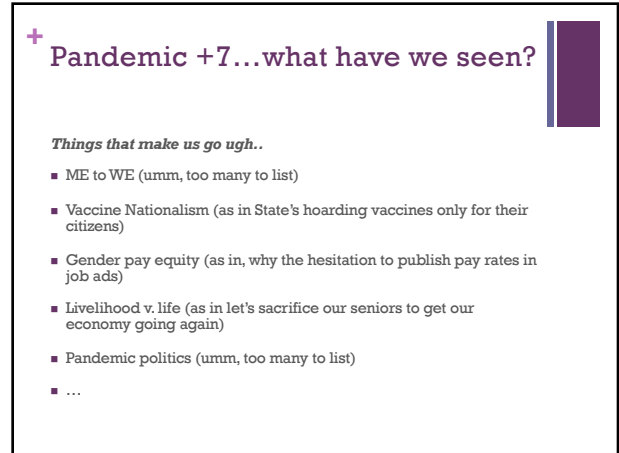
+
Pandemic +7…what have we seen?

*Things that make us go ugh..*

- ME to WE (umm, too many to list)
- Vaccine Nationalism (as in State's hoarding vaccines only for their citizens)
- Gender pay equity (as in, why the hesitation to publish pay rates in job ads)
- Livelihood v. life (as in let's sacrifice our seniors to get our economy going again)
- Pandemic politics (umm, too many to list)
- …